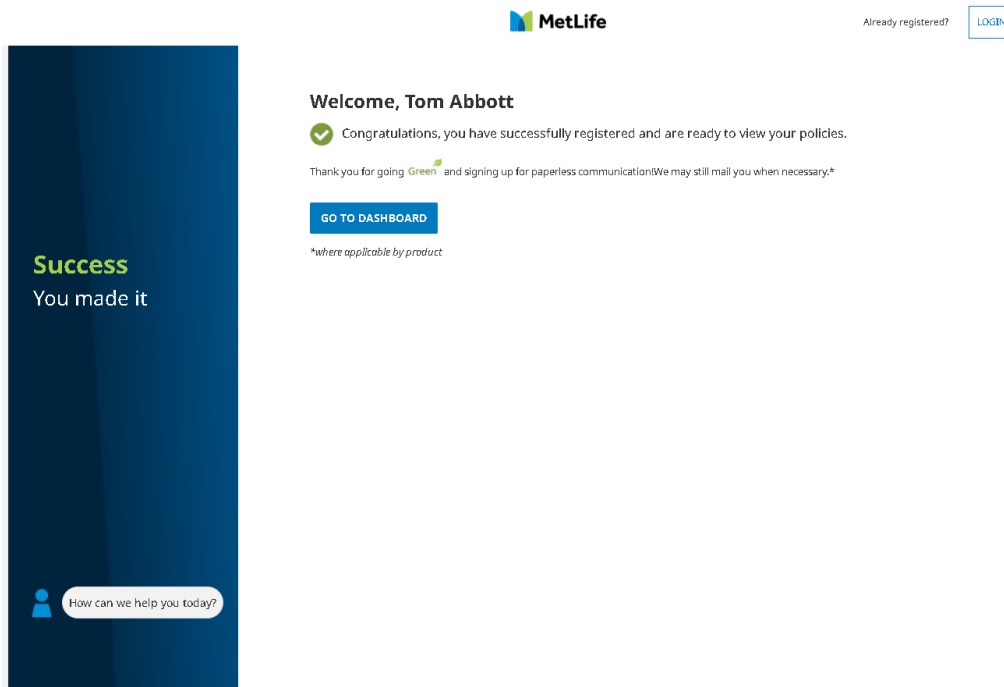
MetLife

Already registered? LOGIN

Success
You made it

Welcome, Tom Abbott

Congratulations, you have successfully registered and are ready to view your policies.

Thank you for going Green and signing up for paperless communication!We may still mail you when necessary.*

GO TO DASHBOARD

*where applicable by product

How can we help you today?